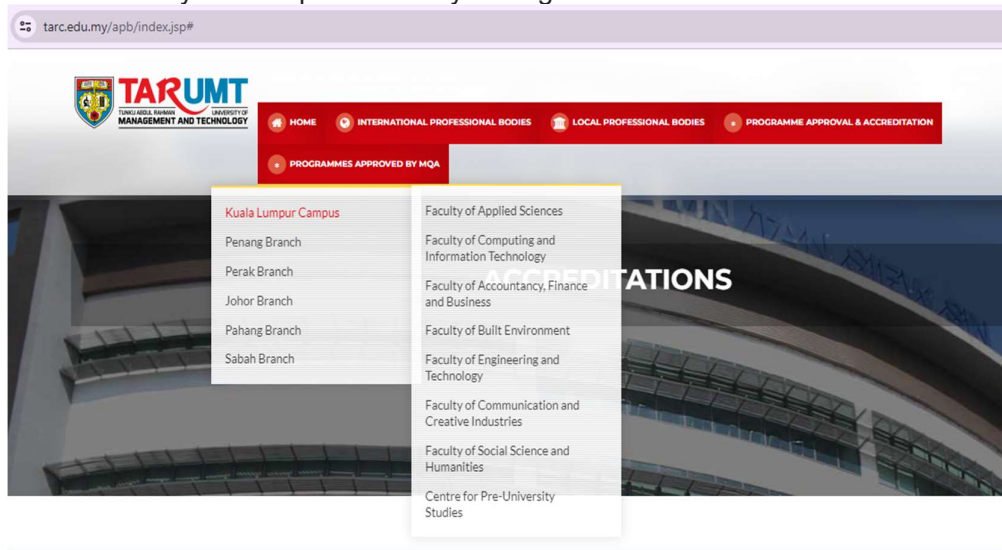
tarc.edu.my/apb/index.jsp#

TARUMT
TUNKU ABDUL RAHMAN UNIVERSITY OF MANAGEMENT AND TECHNOLOGY

HOME
INTERNATIONAL PROFESSIONAL BODIES
LOCAL PROFESSIONAL BODIES
PROGRAMME APPROVAL & ACCREDITATION
PROGRAMMES APPROVED BY MQA

Kuala Lumpur Campus
Penang Branch
Perak Branch
Johor Branch
Pahang Branch
Sabah Branch

Faculty of Applied Sciences
Faculty of Computing and Information Technology
Faculty of Accountancy, Finance and Business
Faculty of Built Environment
Faculty of Engineering and Technology
Faculty of Communication and Creative Industries
Faculty of Social Science and Humanities
Centre for Pre-University Studies

ACCREDITATIONS